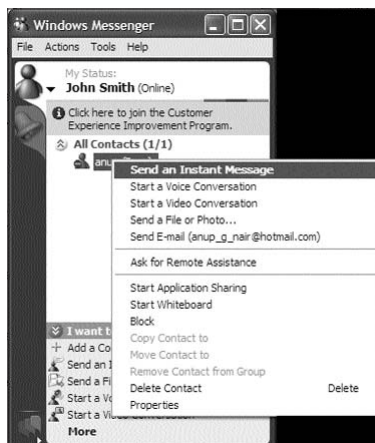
Windows Messenger

File Actions Tools Help

My Status:
John Smith (Online)

Click here to join the Customer Experience Improvement Program.

All Contacts (1/1)

anup

Send an Instant Message
Start a Voice Conversation
Start a Video Conversation
Send a File or Photo...
Send E-mail (anup_g_nair@hotmail.com)
Ask for Remote Assistance
Start Application Sharing
Start Whiteboard
Block
Copy Contact to
Move Contact to
Remove Contact from Group
Delete Contact Delete
Properties

I want t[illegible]
Add a Co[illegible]
Send an I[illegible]
Send a Fi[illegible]
Start a Vo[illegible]
Start a Vi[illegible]
More